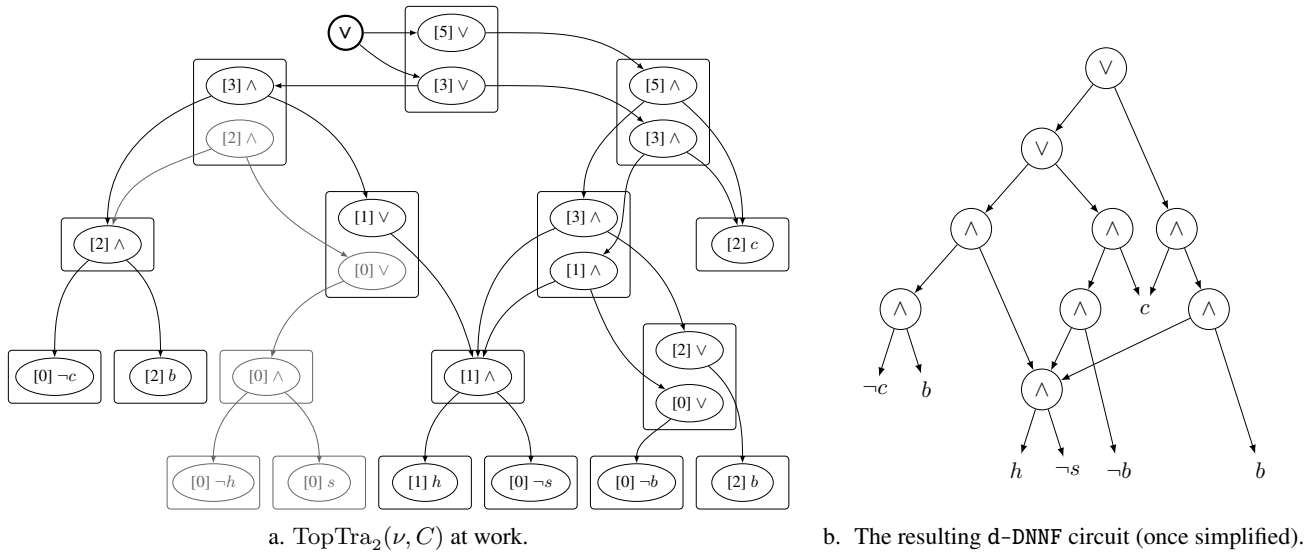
$\vee$

[5] $\vee$

[3] $\vee$

[3] $\wedge$

[2] $\wedge$

[5] $\wedge$

[3] $\wedge$

[1] $\vee$

[0] $\vee$

[2] $\wedge$

[3] $\wedge$

[1] $\wedge$

[2] $c$

[0] $\neg c$

[2] $b$

[0] $\wedge$

[1] $\wedge$

[2] $\vee$

[0] $\vee$

[0] $\neg h$

[0] $s$

[1] $h$

[0] $\neg s$

[0] $\neg b$

[2] $b$

a. $\mathrm{TopTra}_2(\nu, C)$ at work.

$\vee$

$\vee$

$\wedge$

$\wedge$

$\wedge$

$\wedge$

$\wedge$

$c$

$\wedge$

$\neg c$

$b$

$\wedge$

$h$

$\neg s$

$\neg b$

$b$

b. The resulting d-DNNF circuit (once simplified).